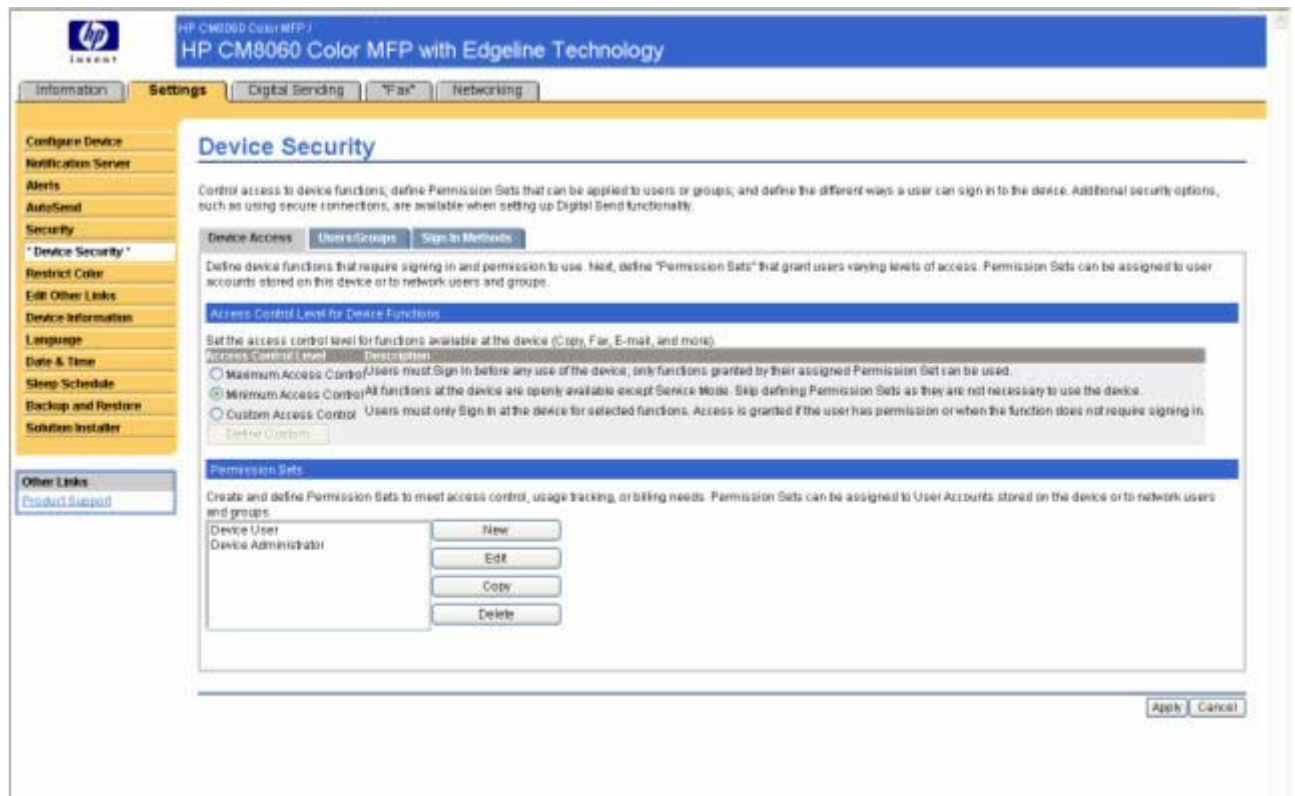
hp invent

HP CM8060 Color MFP /

HP CM8060 Color MFP with Edgeline Technology

Information | Settings | Digital Sending | "Fax" | Networking

Configure Device
Notification Server
Alerts
AutoSend
Security
* Device Security *
Restrict Color
Edit Other Links
Device Information
Language
Date & Time
Sleep Schedule
Backup and Restore
Solution Installer

Other Links
Product Support

Device Security

Control access to device functions; define Permission Sets that can be applied to users or groups; and define the different ways a user can sign in to the device. Additional security options, such as using secure connections, are available when setting up Digital Send functionality.

Device Access | Users/Groups | Sign In Methods

Define device functions that require signing in and permission to use. Next, define "Permission Sets" that grant users varying levels of access. Permission Sets can be assigned to user accounts stored on this device or to network users and groups.

Access Control Level for Device Functions

Set the access control level for functions available at the device (Copy, Fax, E-mail, and more).

| Access Control Level | Description |
|---|---|
| Maximum Access Control | Users must Sign In before any use of the device, only functions granted by their assigned Permission Set can be used. |
| Minimum Access Control | All functions at the device are openly available except Service Mode. Skip defining Permission Sets as they are not necessary to use the device. |
| Custom Access Control | Users must only Sign In at the device for selected functions. Access is granted if the user has permission or when the function does not require signing in. |

Define Custom

Permission Sets

Create and define Permission Sets to meet access control, usage tracking, or billing needs. Permission Sets can be assigned to User Accounts stored on the device or to network users and groups.

Device User
Device Administrator

New
Edit
Copy
Delete

Apply | Cancel